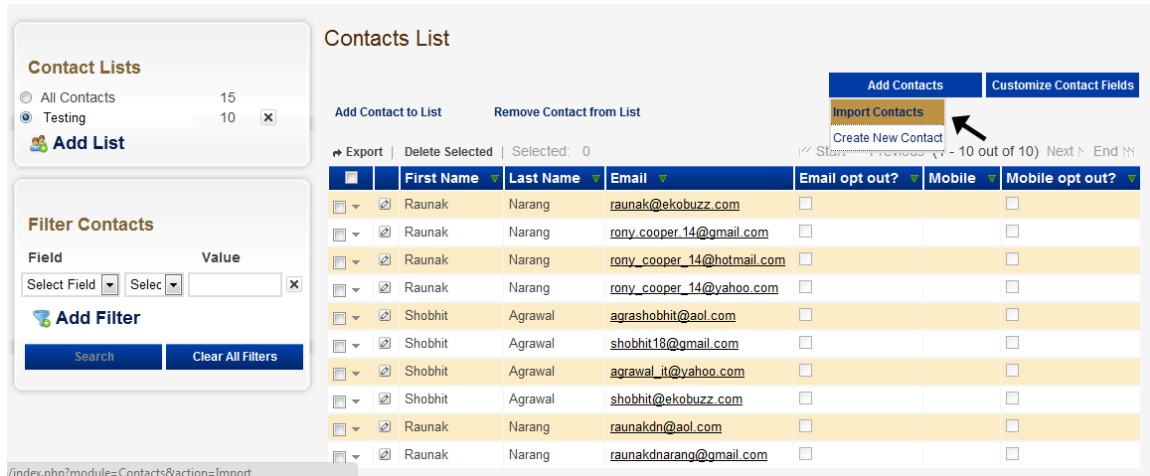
Contact Lists
All Contacts 15
Testing 10 ✕
Add List

Filter Contacts
Field Value
Select Field Selec ✕
Add Filter
Search Clear All Filters

Contacts List

Add Contacts Customize Contact Fields
Import Contacts
Create New Contact

Add Contact to List Remove Contact from List

Export | Delete Selected | Selected: 0

Start Previous (1 - 10 out of 10) Next End

| | | First Name | Last Name | Email | Email opt out? | Mobile | Mobile opt out? |
|---|---|---|---|---|---|---|---|
| | | Raunak | Narang | raunak@ekobuzz.com | | | |
| | | Raunak | Narang | rony.cooper.14@gmail.com | | | |
| | | Raunak | Narang | rony_cooper_14@hotmail.com | | | |
| | | Raunak | Narang | rony_cooper_14@yahoo.com | | | |
| | | Shobhit | Agrawal | agrashobhit@aol.com | | | |
| | | Shobhit | Agrawal | shobhit18@gmail.com | | | |
| | | Shobhit | Agrawal | agrawal_it@yahoo.com | | | |
| | | Shobhit | Agrawal | shobhit@ekobuzz.com | | | |
| | | Raunak | Narang | raunakdn@aol.com | | | |
| | | Raunak | Narang | raunakdnarang@gmail.com | | | |

/index.php?module=Contacts&action=Import